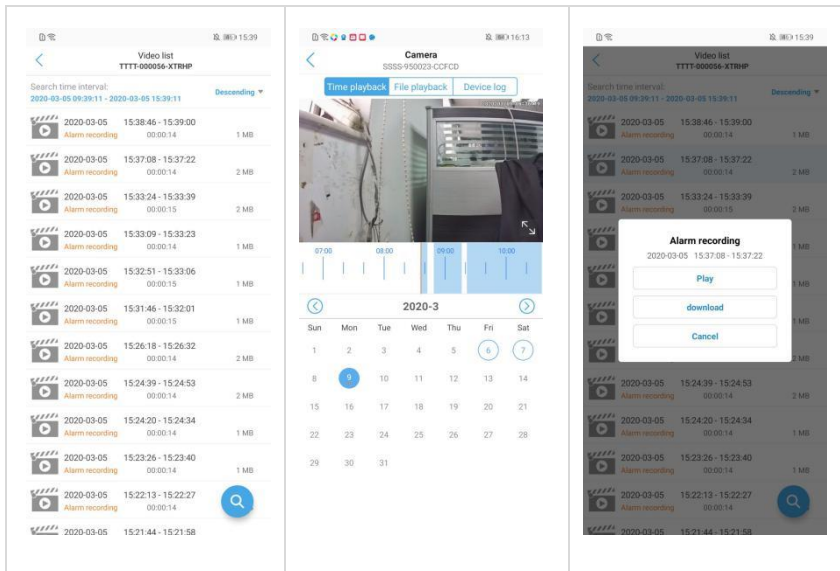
15:39

Video list
TTTT-000056-XTRHP

Search time interval:
2020-03-05 09:39:11 - 2020-03-05 15:39:11

Descending

2020-03-05 15:38:46 - 15:39:00
Alarm recording 00:00:14 1 MB

2020-03-05 15:37:08 - 15:37:22
Alarm recording 00:00:14 2 MB

2020-03-05 15:33:24 - 15:33:39
Alarm recording 00:00:15 2 MB

2020-03-05 15:33:09 - 15:33:23
Alarm recording 00:00:14 1 MB

2020-03-05 15:32:51 - 15:33:06
Alarm recording 00:00:15 1 MB

2020-03-05 15:31:46 - 15:32:01
Alarm recording 00:00:15 1 MB

2020-03-05 15:26:18 - 15:26:32
Alarm recording 00:00:14 2 MB

2020-03-05 15:24:39 - 15:24:53
Alarm recording 00:00:14 2 MB

2020-03-05 15:24:20 - 15:24:34
Alarm recording 00:00:14 1 MB

2020-03-05 15:23:26 - 15:23:40
Alarm recording 00:00:14 1 MB

2020-03-05 15:22:13 - 15:22:27
Alarm recording 00:00:14

2020-03-05 15:21:44 - 15:21:58

16:13

Camera
SSSS-950023-CCFCD

Time playback | File playback | Device log

07:00 08:00 09:00 10:00

2020-3

| Sun | Mon | Tue | Wed | Thu | Fri | Sat |
|---|---|---|---|---|---|---|
| 1 | 2 | 3 | 4 | 5 | 6 | 7 |
| 8 | 9 | 10 | 11 | 12 | 13 | 14 |
| 15 | 16 | 17 | 18 | 19 | 20 | 21 |
| 22 | 23 | 24 | 25 | 26 | 27 | 28 |
| 29 | 30 | 31 | | | | |

15:39

Video list
TTTT-000056-XTRHP

Search time interval:
2020-03-05 09:39:11 - 2020-03-05 15:39:11

Descending

2020-03-05 15:38:46 - 15:39:00
Alarm recording 00:00:14 1 MB

2020-03-05 15:37:08 - 15:37:22
Alarm recording 00:00:14 2 MB

2020-03-05 15:33:24 - 15:33:39
Alarm recording 00:00:15 2 MB

Alarm recording
2020-03-05 15:37:08 - 15:37:22

Play

download

Cancel

2020-03-05 15:24:39 - 15:24:53
Alarm recording 00:00:14 2 MB

2020-03-05 15:24:20 - 15:24:34
Alarm recording 00:00:14 1 MB

2020-03-05 15:23:26 - 15:23:40
Alarm recording 00:00:14 1 MB

2020-03-05 15:22:13 - 15:22:27
Alarm recording 00:00:14

2020-03-05 15:21:44 - 15:21:58